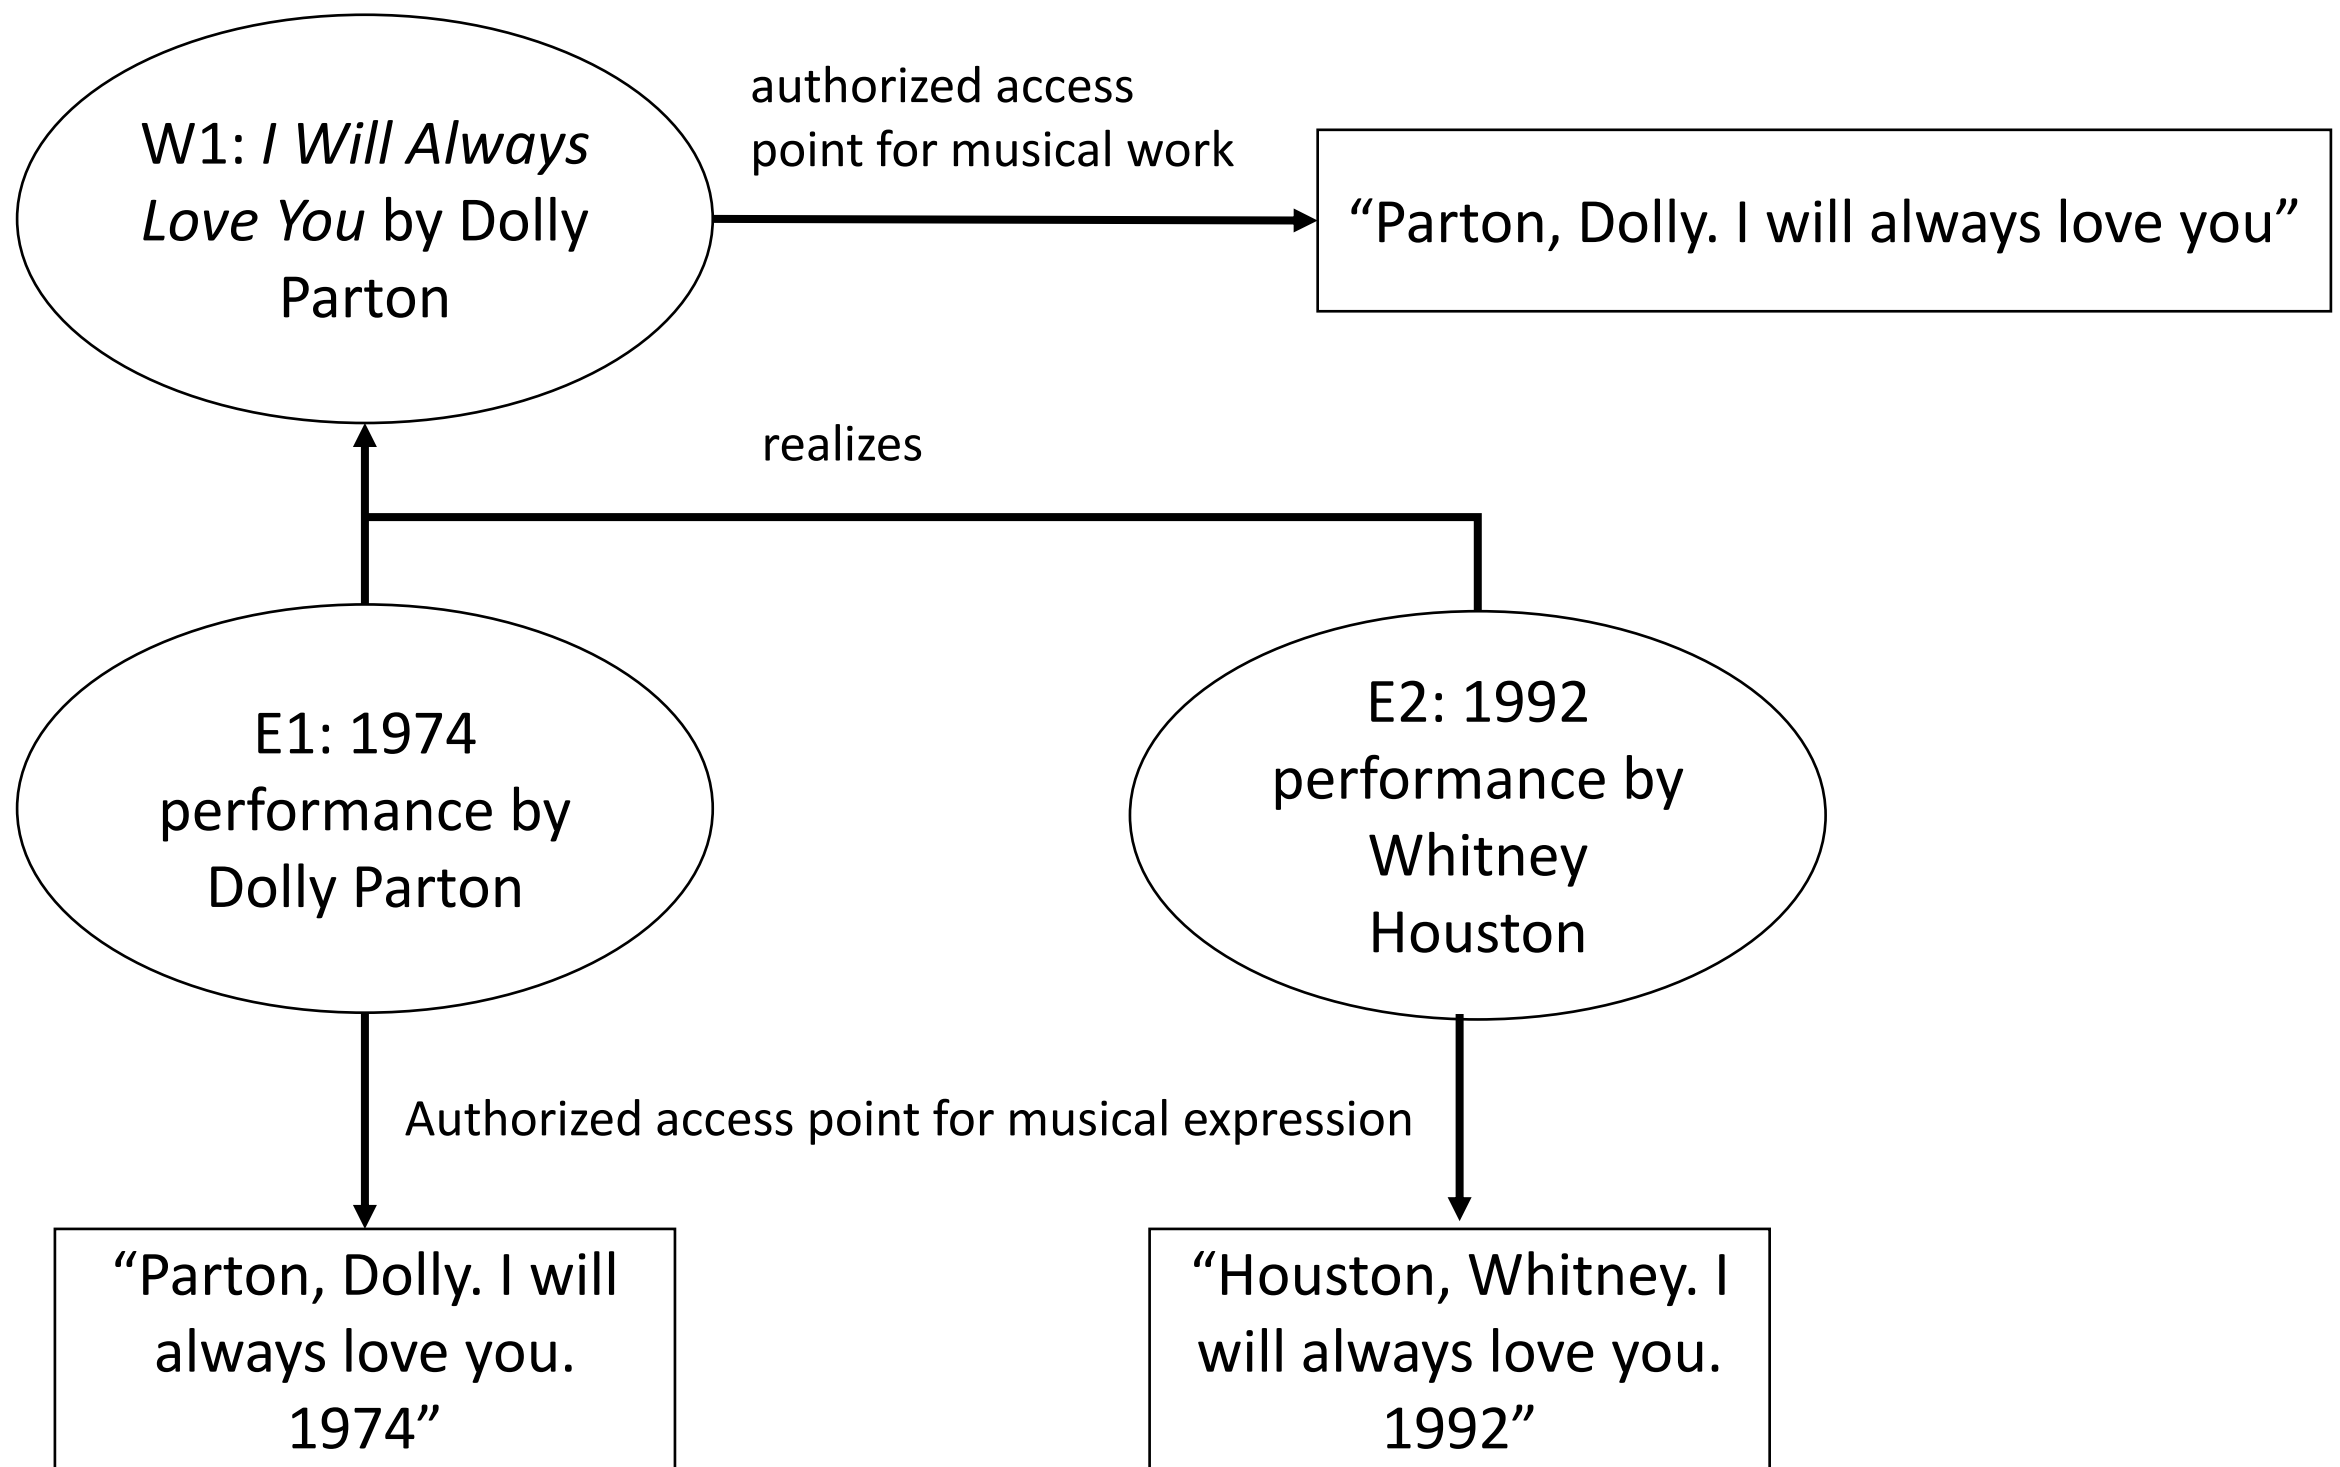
W1: *I Will Always Love You* by Dolly Parton

authorized access point for musical work

“Parton, Dolly. I will always love you”

realizes

E1: 1974 performance by Dolly Parton

E2: 1992 performance by Whitney Houston

Authorized access point for musical expression

“Parton, Dolly. I will always love you. 1974”

“Houston, Whitney. I will always love you. 1992”